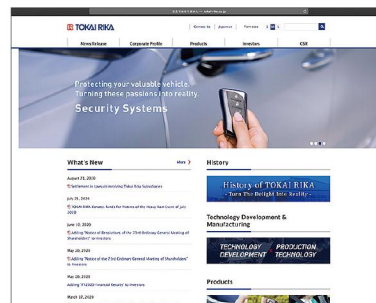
TOKAI RIKA

News Release | Corporate Profile | Products | Investors | CSR

Protecting your valuable vehicle.
Turning these passions into reality.
Security Systems

What's New
More

August 21, 2020
Settlement in Lawsuit involving Tokai Rika Subsidiaries

July 21, 2020
TOKAI RIKA donates funds for victims of the heavy rain event of July 2020

June 10, 2020
Adding "Notice of Resolutions of the 2nd Ordinary General Meeting of Shareholders" to Investors

May 28, 2020
Adding "Notice of the 2nd Ordinary General Meeting of Shareholders" to Investors

May 28, 2020
Adding "FY2020 Financial Results" to Investors

March 17, 2020

History
History of TOKAI RIKA
- Turn The Bright Into Reality -

Technology Development & Manufacturing
TECHNOLOGY DEVELOPMENT
PRODUCTION TECHNOLOGY

Products